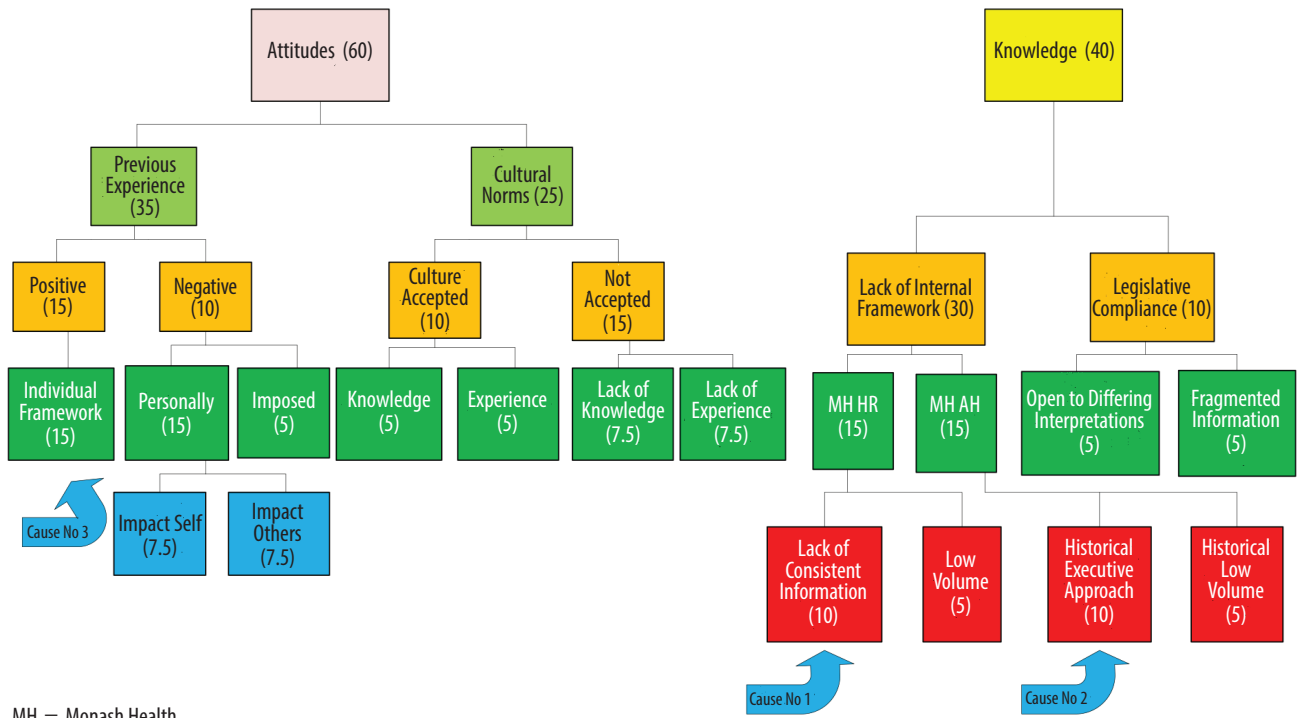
Attitudes (60)

Knowledge (40)

Previous Experience (35)

Cultural Norms (25)

Positive (15)

Negative (10)

Culture Accepted (10)

Not Accepted (15)

Individual Framework (15)

Personally (15)

Imposed (5)

Knowledge (5)

Experience (5)

Lack of Knowledge (7.5)

Lack of Experience (7.5)

Impact Self (7.5)

Impact Others (7.5)

Cause No 3

Lack of Internal Framework (30)

Legislative Compliance (10)

MH HR (15)

MH AH (15)

Open to Differing Interpretations (5)

Fragmented Information (5)

Lack of Consistent Information (10)

Low Volume (5)

Historical Executive Approach (10)

Historical Low Volume (5)

Cause No 1

Cause No 2

MH — Monash Health